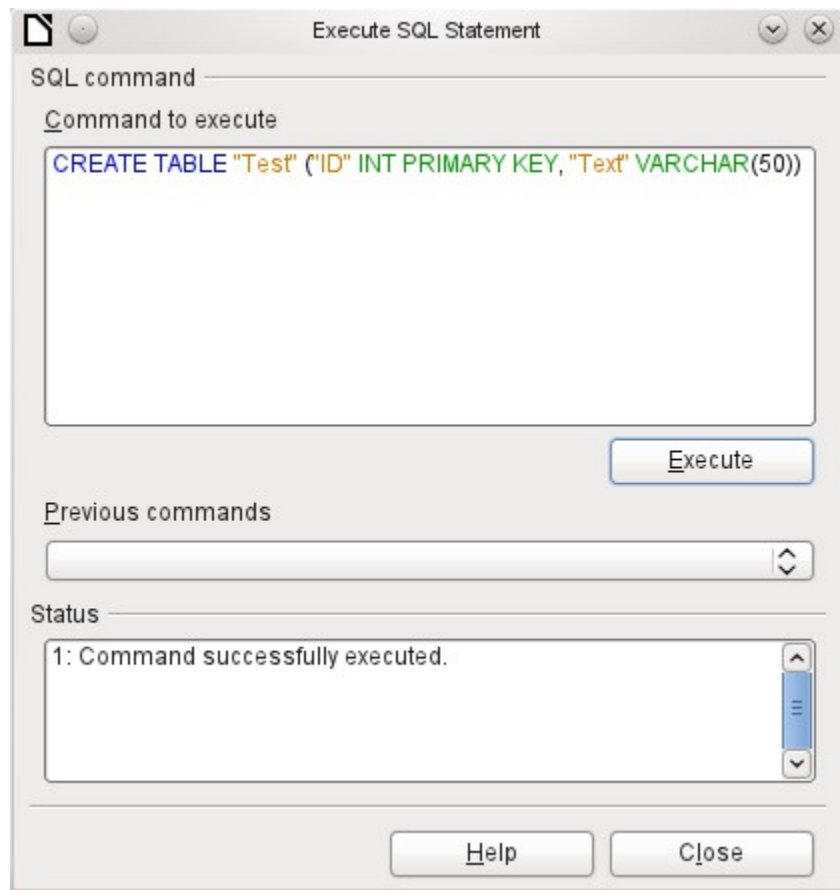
Execute SQL Statement

SQL command

Command to execute

CREATE TABLE "Test" ("ID" INT PRIMARY KEY, "Text" VARCHAR(50))

Execute

Previous commands

Status

1: Command successfully executed.

Help

Close